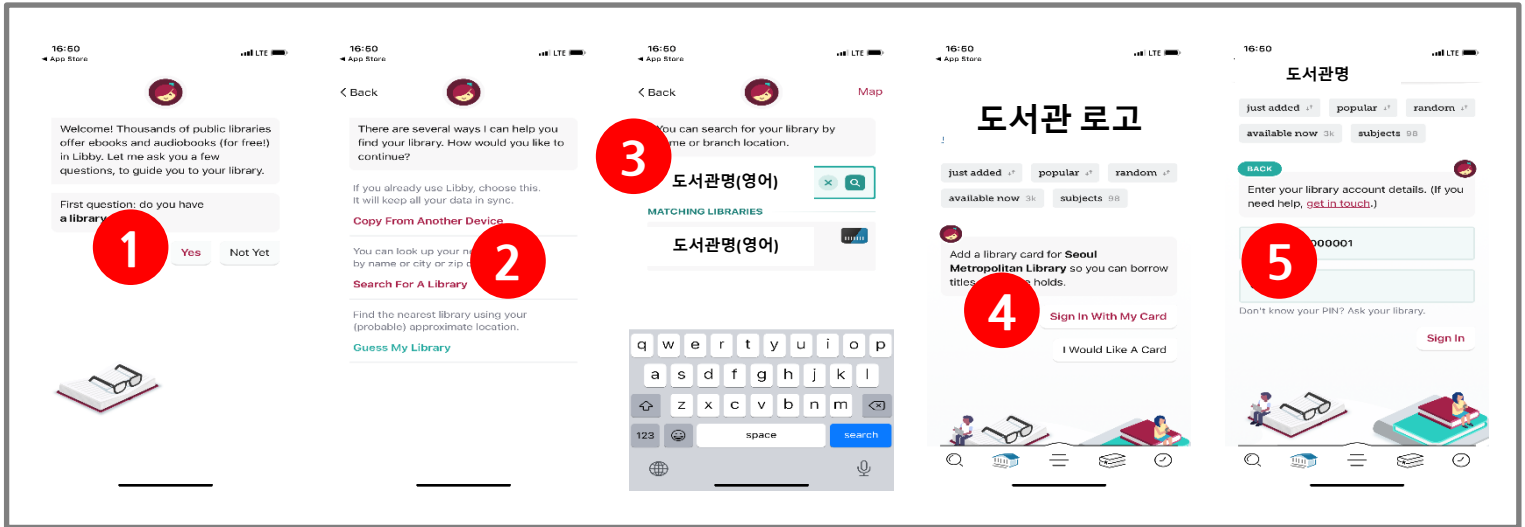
16:50
◂ App Store
LTE

Welcome! Thousands of public libraries offer ebooks and audiobooks (for free!) in Libby. Let me ask you a few questions, to guide you to your library.

First question: do you have a library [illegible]

1

Yes
Not Yet

16:50
◂ App Store
LTE

< Back

There are several ways I can help you find your library. How would you like to continue?

If you already use Libby, choose this. It will keep all your data in sync.

Copy From Another Device

You can look up your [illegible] by name or city or zip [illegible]

2

Search For A Library

Find the nearest library using your (probable) approximate location.

Guess My Library

16:50
◂ App Store
LTE

< Back
Map

3

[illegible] You can search for your library by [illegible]ame or branch location.

도서관명(영어)

MATCHING LIBRARIES

도서관명(영어)

q w e r t y u i o p
a s d f g h j k l
z x c v b n m
123
space
search

16:50
◂ App Store
LTE

도서관 로고

just added
popular
random
available now 3k
subjects 98

Add a library card for Seoul Metropolitan Library so you can borrow titles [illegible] holds.

4

Sign In With My Card
I Would Like A Card

16:50
◂ App Store

도서관명

just added
popular
random
available now 3k
subjects 98

BACK

Enter your library account details. (If you need help, get in touch.)

5

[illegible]00001

Don't know your PIN? Ask your library.

Sign In